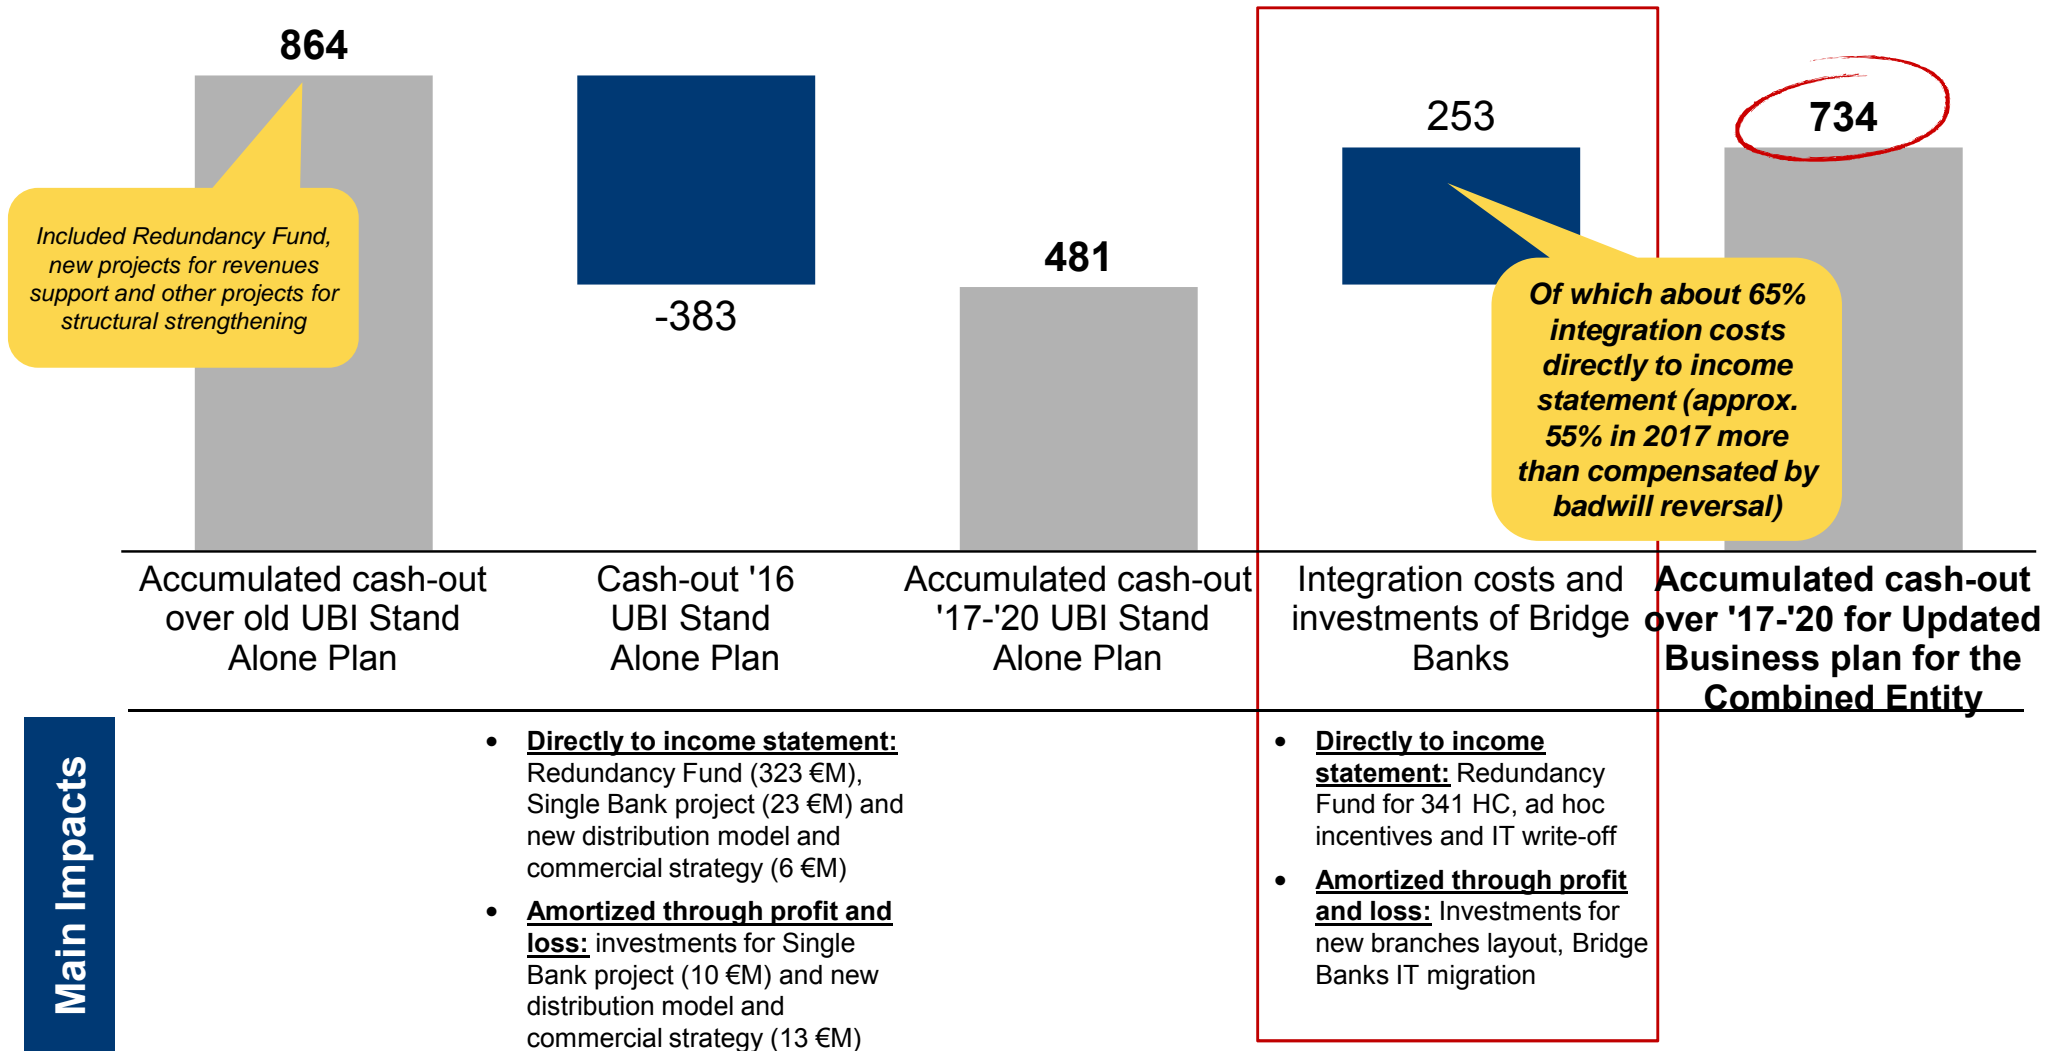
864

Included Redundancy Fund, new projects for revenues support and other projects for structural strengthening

-383

481

253

Of which about 65% integration costs directly to income statement (approx. 55% in 2017 more than compensated by badwill reversal)

734

Accumulated cash-out over old UBI Stand Alone Plan

Cash-out '16 UBI Stand Alone Plan

Accumulated cash-out '17-'20 UBI Stand Alone Plan

Integration costs and investments of Bridge Banks

Accumulated cash-out over '17-'20 for Updated Business plan for the Combined Entity

Main Impacts

- Directly to income statement: Redundancy Fund (323 €M), Single Bank project (23 €M) and new distribution model and commercial strategy (6 €M)
- Amortized through profit and loss: investments for Single Bank project (10 €M) and new distribution model and commercial strategy (13 €M)

- Directly to income statement: Redundancy Fund for 341 HC, ad hoc incentives and IT write-off
- Amortized through profit and loss: Investments for new branches layout, Bridge Banks IT migration